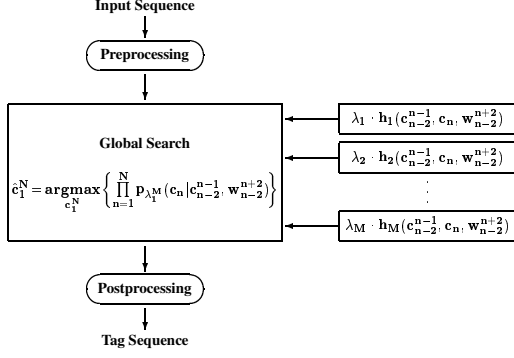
Input Sequence

Preprocessing

Global Search

$\hat{c}_1^N = \underset{c_1^N}{\text{argmax}} \left\{ \prod_{n=1}^{N} p_{\lambda_1^M}(c_n | c_{n-2}^{n-1}, w_{n-2}^{n+2}) \right\}$

$\lambda_1 \cdot h_1(c_{n-2}^{n-1}, c_n, w_{n-2}^{n+2})$

$\lambda_2 \cdot h_2(c_{n-2}^{n-1}, c_n, w_{n-2}^{n+2})$

$\lambda_M \cdot h_M(c_{n-2}^{n-1}, c_n, w_{n-2}^{n+2})$

Postprocessing

Tag Sequence